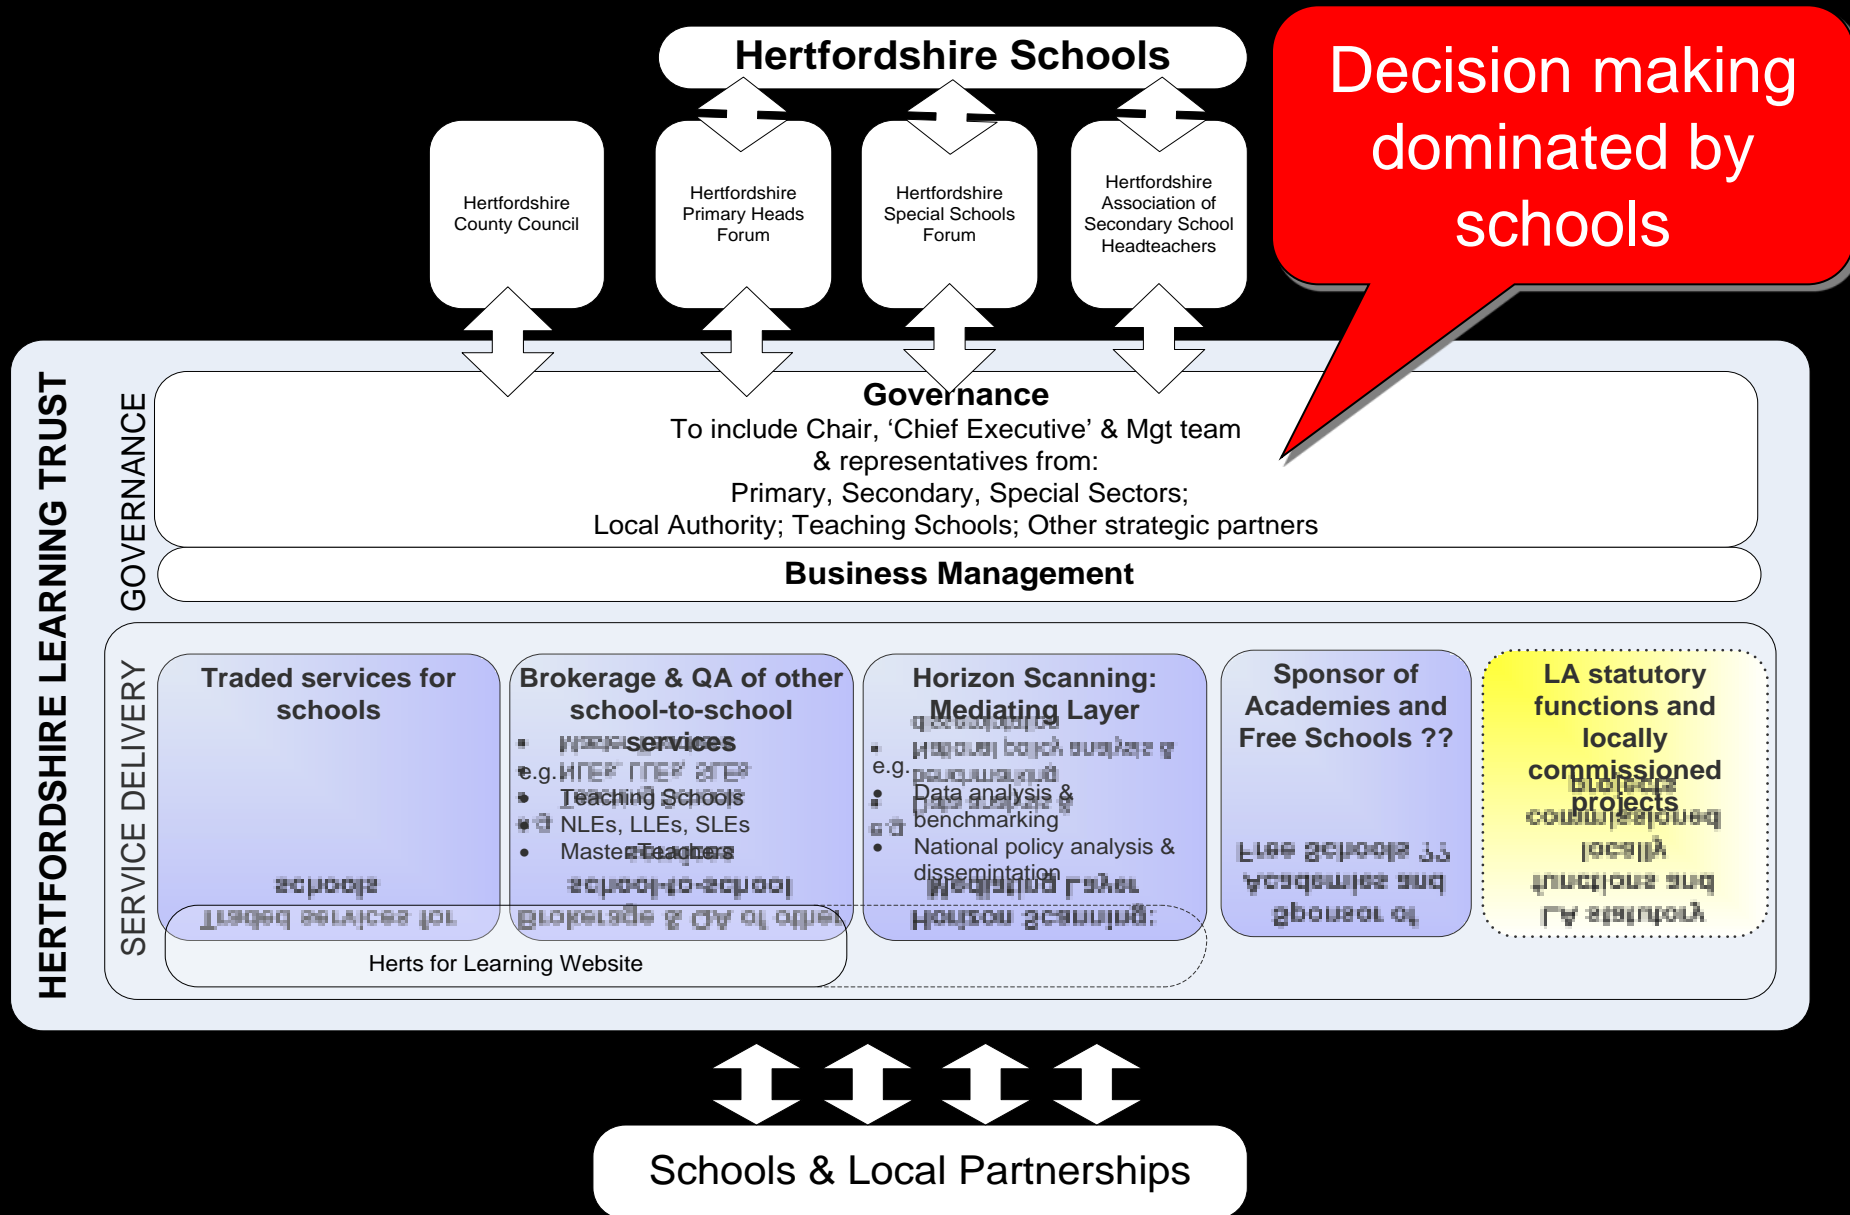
Hertfordshire Schools

Decision making dominated by schools

Hertfordshire County Council

Hertfordshire Primary Heads Forum

Hertfordshire Special Schools Forum

Hertfordshire Association of Secondary School Headteachers

HERTFORDSHIRE LEARNING TRUST

GOVERNANCE

Governance
To include Chair, 'Chief Executive' & Mgt team & representatives from:
Primary, Secondary, Special Sectors;
Local Authority; Teaching Schools; Other strategic partners

Business Management

SERVICE DELIVERY

Traded services for schools

Brokerage & QA of other school-to-school services
e.g.
• Teaching Schools
• NLEs, LLEs, SLEs
• Master Teachers

Horizon Scanning: Mediating Layer
e.g.
• Data analysis & benchmarking
• National policy analysis & dissemination

Sponsor of Academies and Free Schools ??

LA statutory functions and locally commissioned projects

Herts for Learning Website

Schools & Local Partnerships